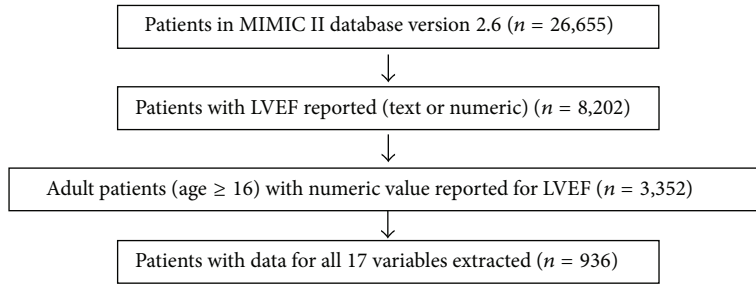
Patients in MIMIC II database version 2.6 ($n$ = 26,655)

Patients with LVEF reported (text or numeric) ($n$ = 8,202)

Adult patients (age ≥ 16) with numeric value reported for LVEF ($n$ = 3,352)

Patients with data for all 17 variables extracted ($n$ = 936)